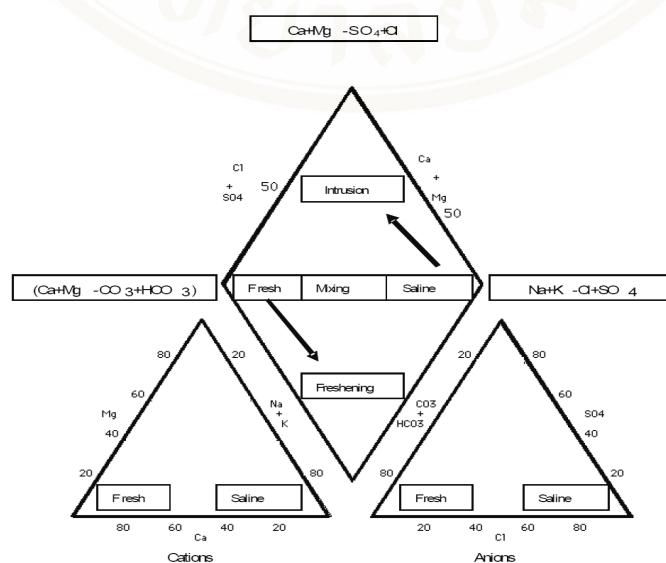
Ca+Mg -SO$_4$+Cl

Cl
+
SO4
50

Intrusion

Ca
+
Mg
50

(Ca+Mg -CO 3+HCO 3)

Fresh | Mixing | Saline

Na+K -Cl+SO 4

Freshening

80
60
Mg
40
20
20
Na
+
K
80

Fresh
Saline

80 60 40 20
Ca
Cations

20
80
60
CO3
+
HCO3
SO4
40
20

Fresh
Saline

20 40 60 80
Cl
Anions